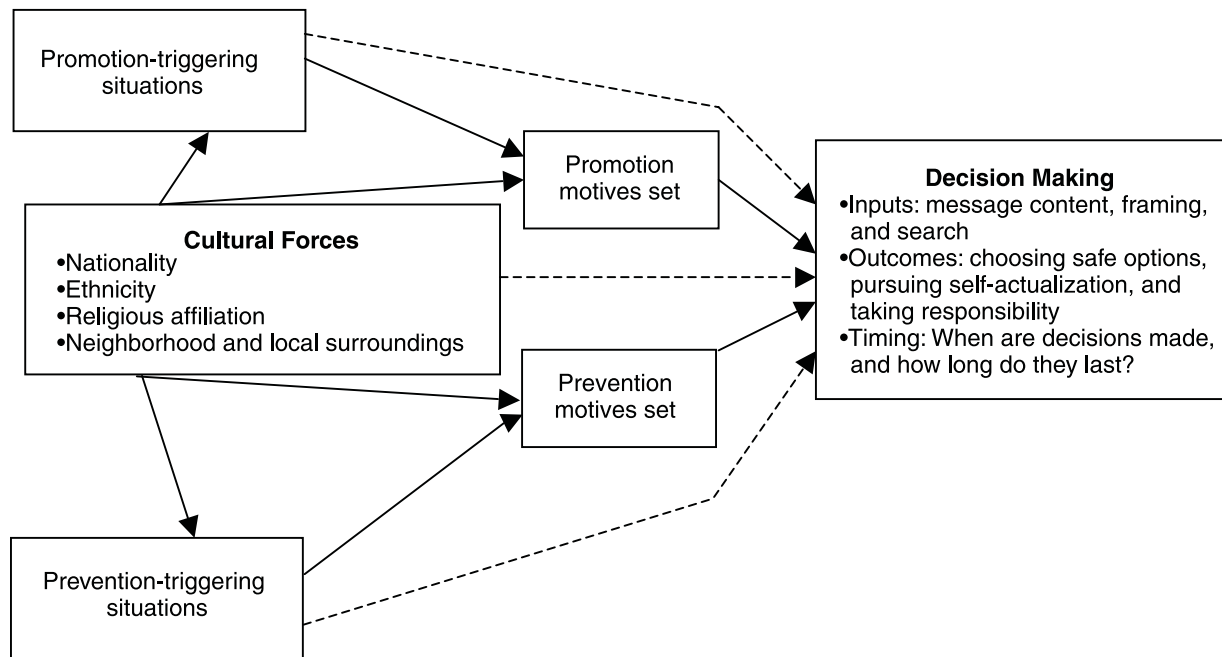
Promotion-triggering situations

Promotion motives set

Decision Making
•Inputs: message content, framing, and search
•Outcomes: choosing safe options, pursuing self-actualization, and taking responsibility
•Timing: When are decisions made, and how long do they last?

Cultural Forces
•Nationality
•Ethnicity
•Religious affiliation
•Neighborhood and local surroundings

Prevention motives set

Prevention-triggering situations